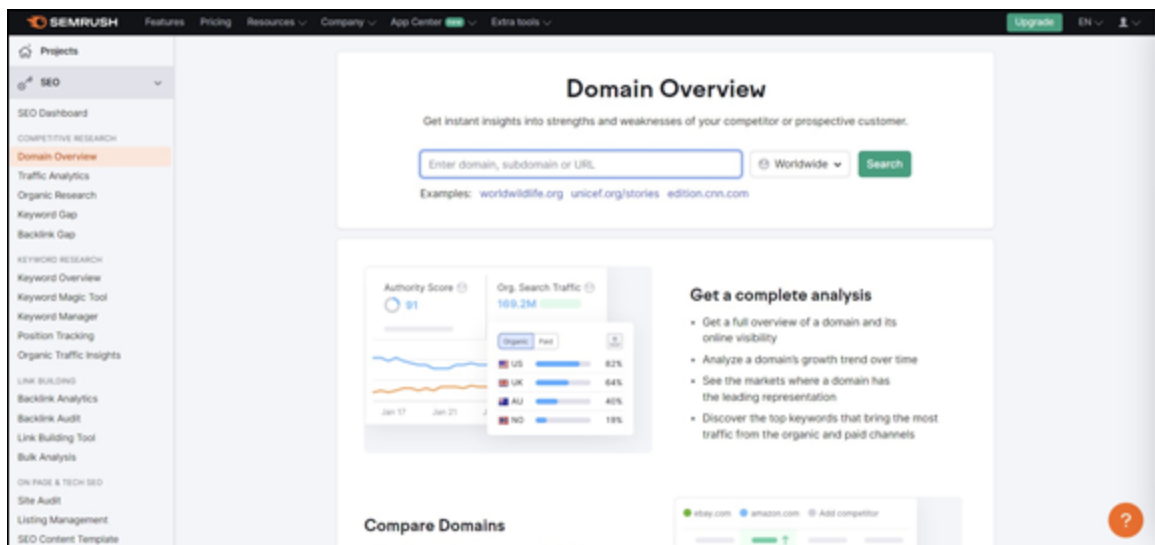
SEMRUSH Features Pricing Resources Company App Center new Extra tools Upgrade EN

Projects
SEO
SEO Dashboard
COMPETITIVE RESEARCH
Domain Overview
Traffic Analytics
Organic Research
Keyword Gap
Backlink Gap
KEYWORD RESEARCH
Keyword Overview
Keyword Magic Tool
Keyword Manager
Position Tracking
Organic Traffic Insights
LINK BUILDING
Backlink Analytics
Backlink Audit
Link Building Tool
Bulk Analysis
ON PAGE & TECH SEO
Site Audit
Listing Management
SEO Content Template

Domain Overview

Get instant insights into strengths and weaknesses of your competitor or prospective customer.

Enter domain, subdomain or URL Worldwide Search

Examples: worldwildlife.org unicef.org/stories edition.cnn.com

Authority Score 91
Org. Search Traffic 169.2M
Organic Paid
US 82%
UK 64%
AU 40%
NO 18%
Jan 17 Jan 21

Get a complete analysis
- Get a full overview of a domain and its online visibility
- Analyze a domain's growth trend over time
- See the markets where a domain has the leading representation
- Discover the top keywords that bring the most traffic from the organic and paid channels

Compare Domains

ebay.com amazon.com Add competitor

?